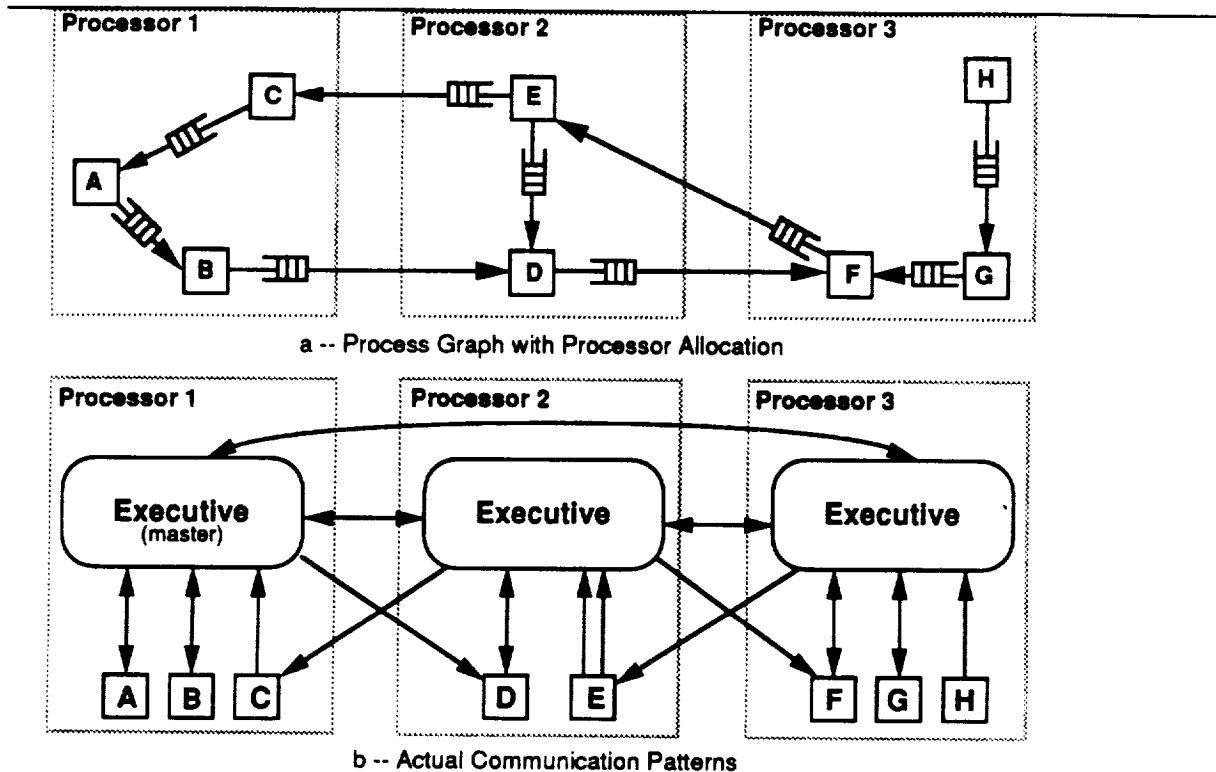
Processor 1

Processor 2

Processor 3

C

E

H

A

B

D

F

G

a -- Process Graph with Processor Allocation

Processor 1

Processor 2

Processor 3

Executive
(master)

Executive

Executive

A

B

C

D

E

F

G

H

b -- Actual Communication Patterns